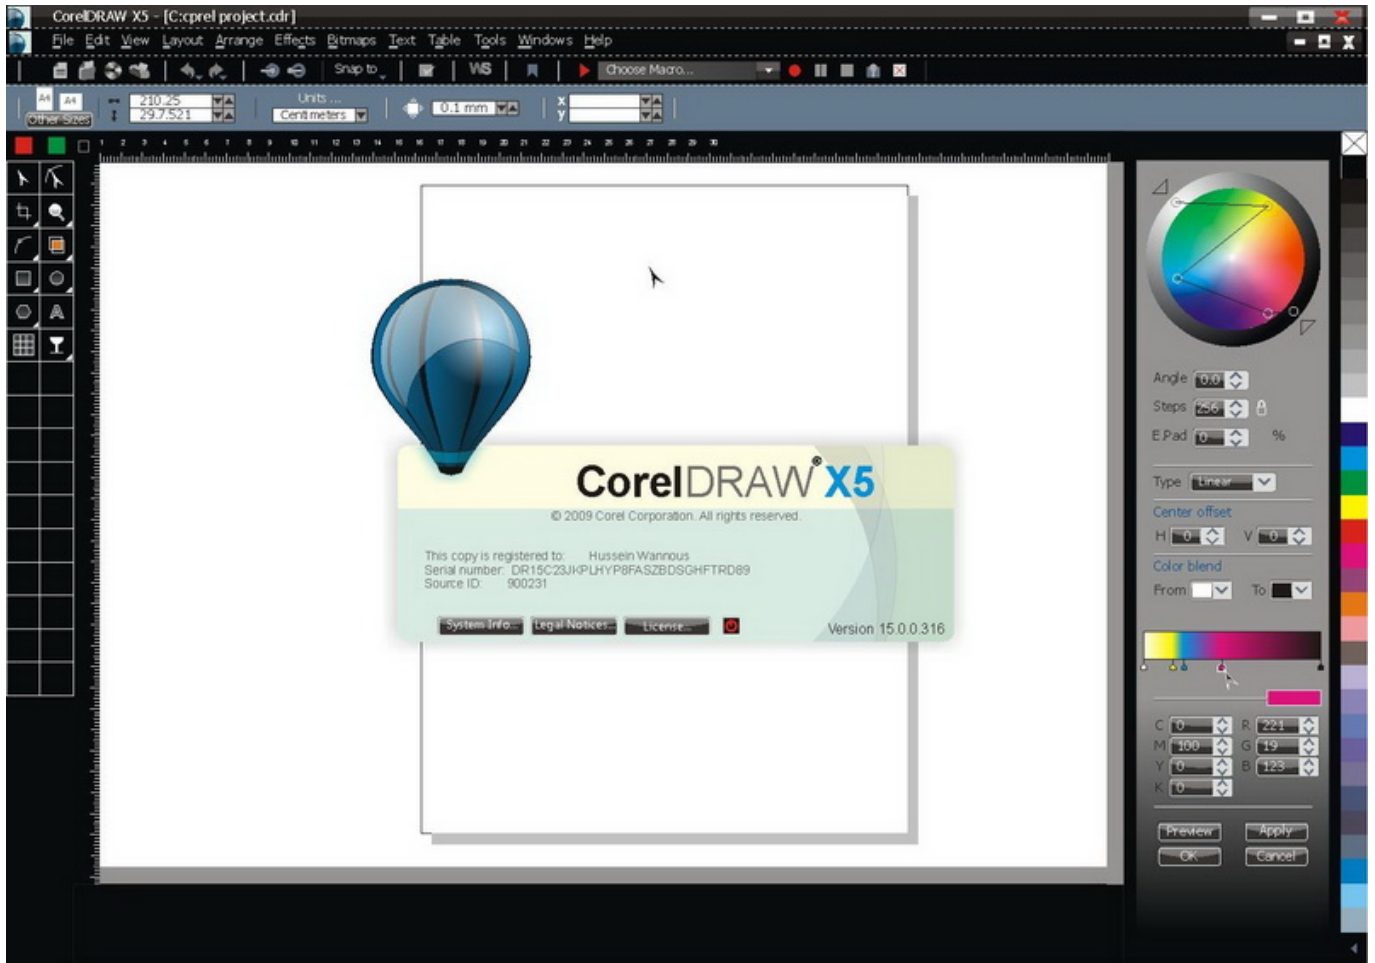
CorelDRAW X5 - [C:cprel project.cdr]

File Edit View Layout Arrange Effects Bitmaps Text Table Tools Windows Help

Snap to

WS

Choose Macro...

A4 A4
Other Sizes
210.25
29.7521
Units ...
Centimeters
0.1 mm
x
y

CorelDRAW X5
© 2009 Corel Corporation. All rights reserved.

This copy is registered to: Hussein Wannous
Serial number: DR15C23JKPLHYP8FASZBDSGHFTRD89
Source ID: 900231

System Info... Legal Notices... License...

Version 15.0.0.316

Angle 0.0
Steps 256
E.Pad 0 %

Type Linear

Center offset
H 0 V 0

Color blend
From To

C 0 R 221
M 100 G 19
Y 0 B 123
K 0

Preview Apply
OK Cancel